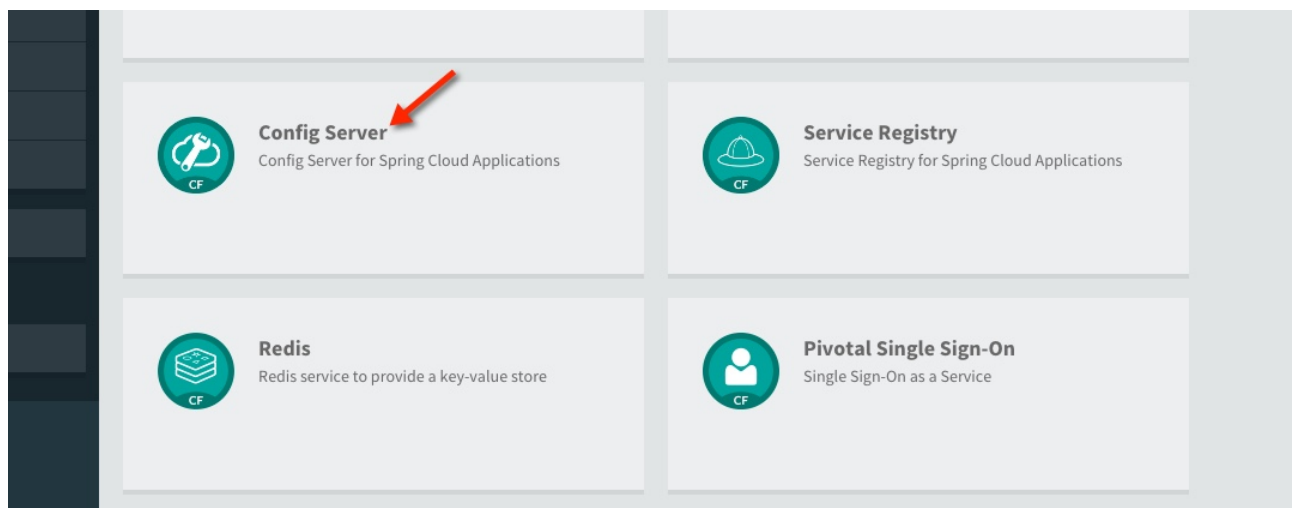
CF
Config Server
Config Server for Spring Cloud Applications

CF
Service Registry
Service Registry for Spring Cloud Applications

CF
Redis
Redis service to provide a key-value store

CF
Pivotal Single Sign-On
Single Sign-On as a Service